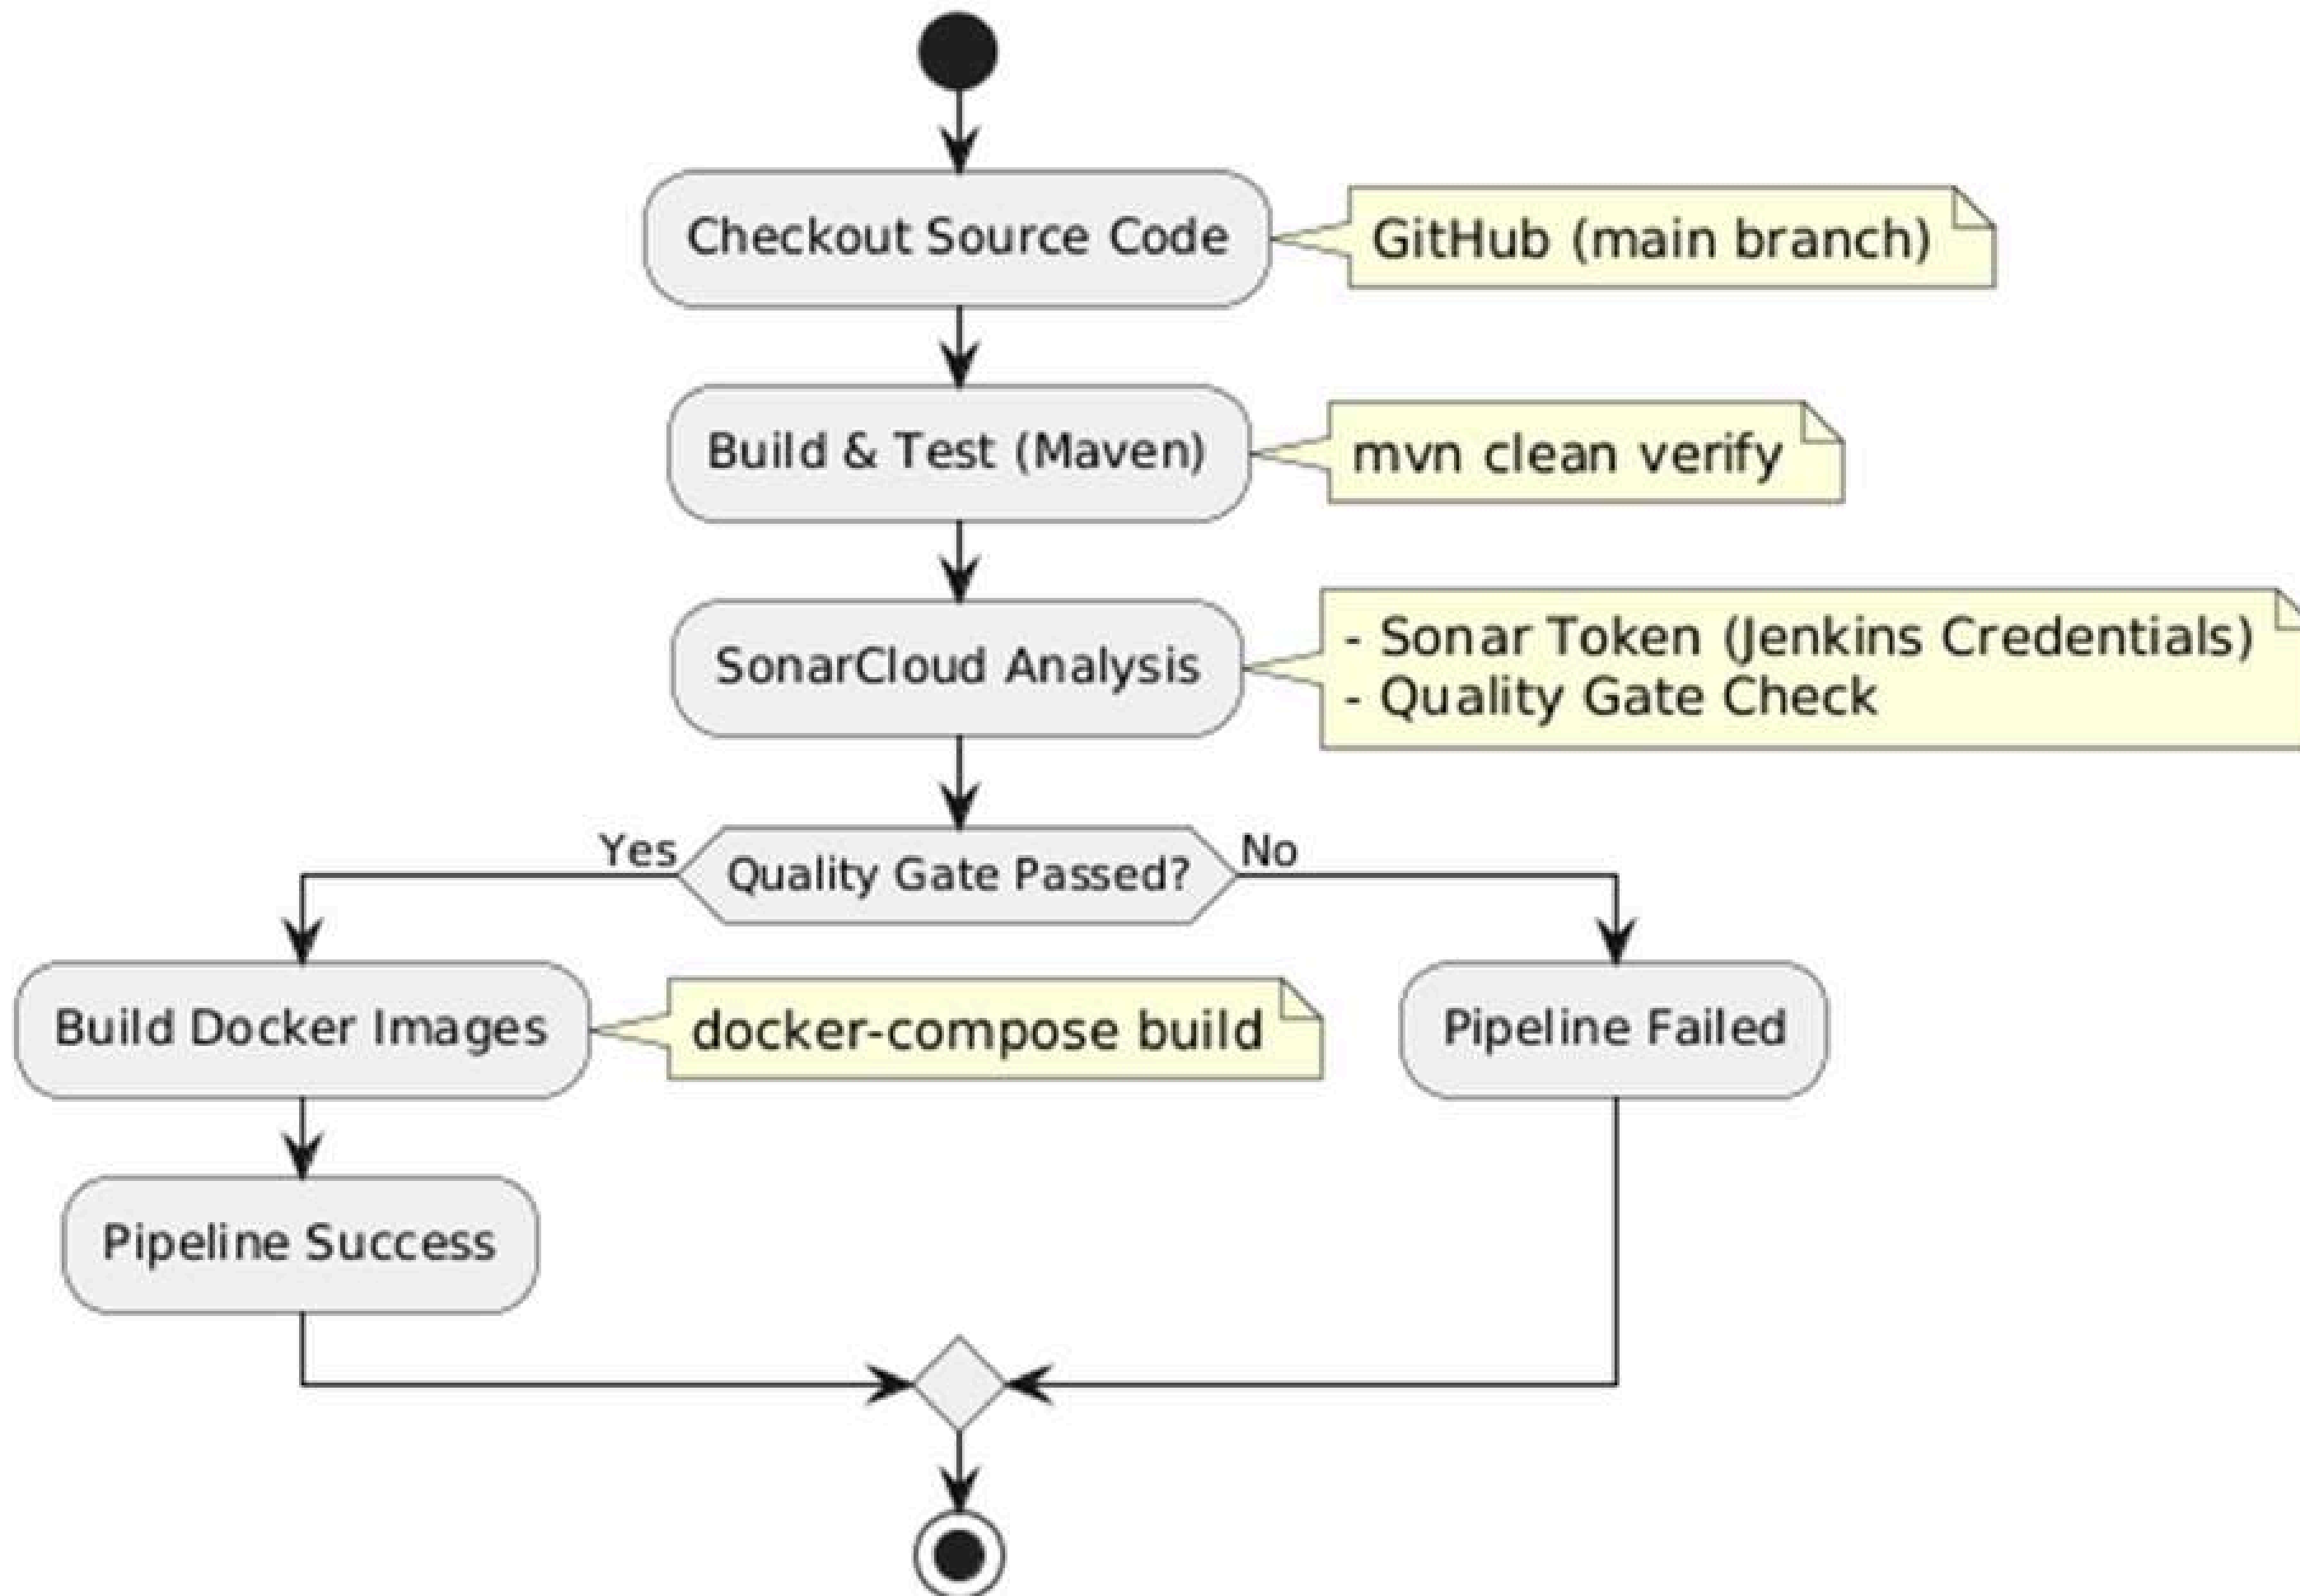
Checkout Source Code

GitHub (main branch)

Build & Test (Maven)

mvn clean verify

SonarCloud Analysis

- Sonar Token (Jenkins Credentials)
- Quality Gate Check

Yes

Quality Gate Passed?

No

Build Docker Images

docker-compose build

Pipeline Failed

Pipeline Success